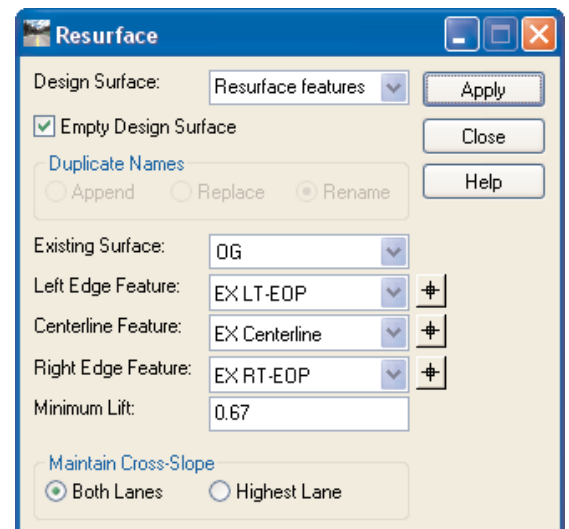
Resurface

Design Surface: Resurface features

Apply

Empty Design Surface

Close

Duplicate Names

Append Replace Rename

Help

Existing Surface: OG

Left Edge Feature: EX LT-EOP

Centerline Feature: EX Centerline

Right Edge Feature: EX RT-EOP

Minimum Lift: 0.67

Maintain Cross-Slope

Both Lanes Highest Lane